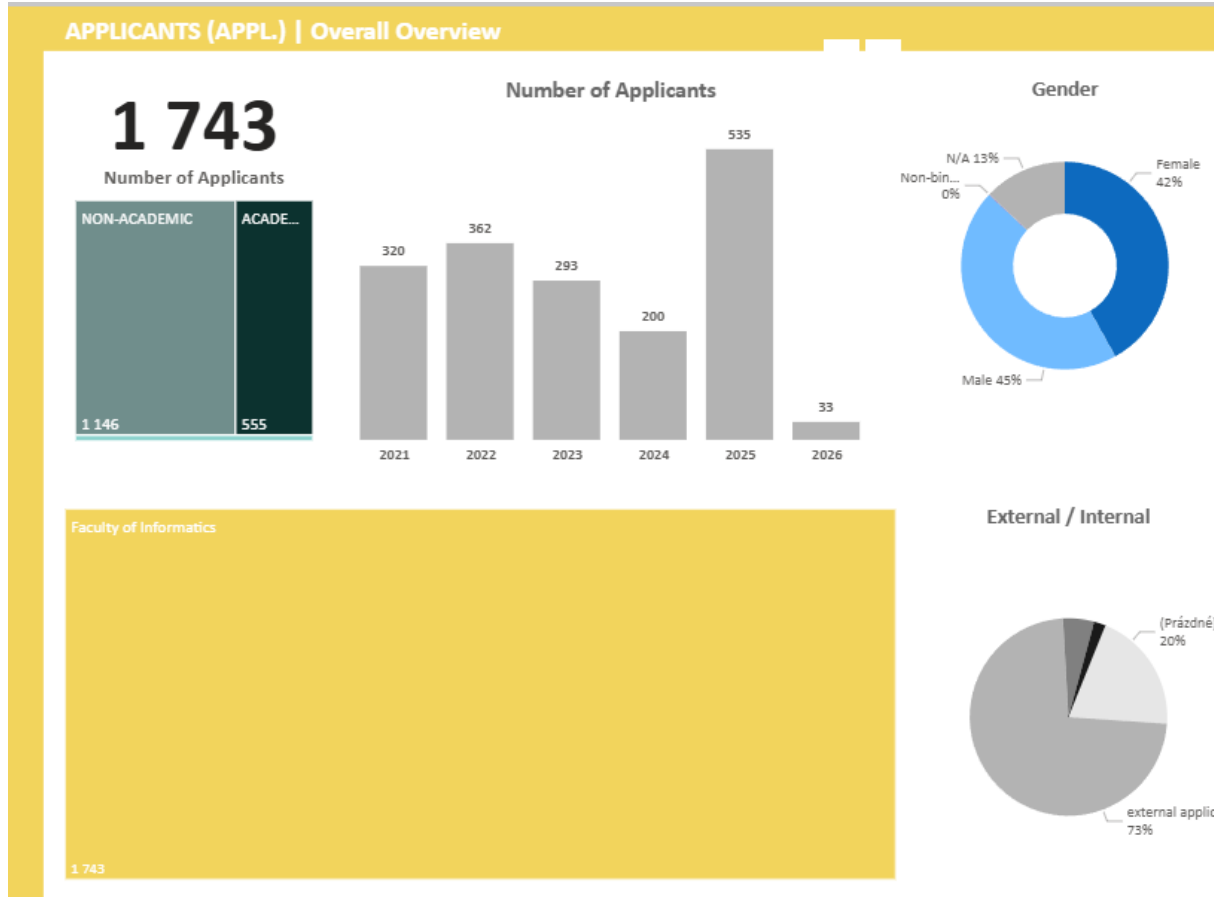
APPLICANTS (APPL.) | Overall Overview

1 743
Number of Applicants

NON-ACADEMIC
1 146
ACADE...
555

Number of Applicants

320
362
293
200
535
33
2021
2022
2023
2024
2025
2026

Gender

N/A 13%
Non-bin... 0%
Female 42%
Male 45%

Faculty of Informatics
1 743

External / Internal

(Prázdné) 20%
external applic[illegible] 73%